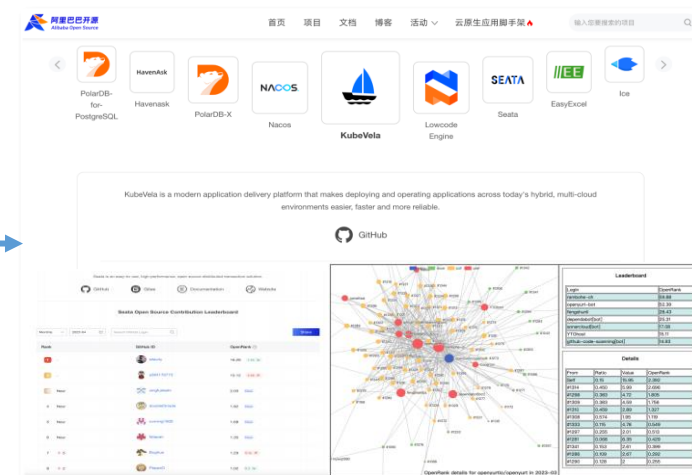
阿里巴巴开源
Alibaba Open Source

首页 项目 文档 博客 活动 云原生应用脚手架

请输入您要搜索的项目

PolarDB-for-PostgreSQL
HavenAsk
Havenask
PolarDB-X
NACOS
Nacos
KubeVela
Lowcode Engine
SEATA
Seata
EasyExcel
Ice

KubeVela is a modern application delivery platform that makes deploying and operating applications across today's hybrid, multi-cloud environments easier, faster and more reliable.

GitHub

Seata is an easy-to-use, high-performance, open source distributed transaction solution.

GitHub Sites Documentation Website

Seata Open Source Contribution Leaderboard

Rank GitHub ID OpenRank

Leaderboard

| Login | OpenRank |
|---|---|
| rambohe-ch | 59.88 |
| openyurt-bot | 52.39 |
| Ningthu... | 25.43 |
| dependabot[bot] | 23.31 |
| sonarcloud[bot] | 17.03 |
| YTGhost | 15.11 |
| github-code-scanning[bot] | 14.63 |

Details

| From | Ratio | Value | OpenRank |
|---|---|---|---|
| Self | 0.15 | 19.95 | 2.992 |
| #1314 | 0.492 | 3.89 | 2.026 |
| #1288 | 0.363 | 4.72 | 1.805 |
| #1309 | 0.363 | 4.09 | 1.756 |
| #1310 | 0.409 | 2.89 | 1.327 |
| #1308 | 0.574 | 1.95 | 1.119 |
| #1333 | 0.115 | 4.78 | 0.549 |
| #1297 | 0.255 | 2.01 | 0.512 |
| #1281 | 0.068 | 6.30 | 0.429 |
| #1341 | 0.153 | 2.61 | 0.399 |
| #1266 | 0.109 | 2.07 | 0.252 |
| #1290 | 0.128 | 2 | 0.255 |

OpenRank details for openyurtio/openyurt in 2023-03